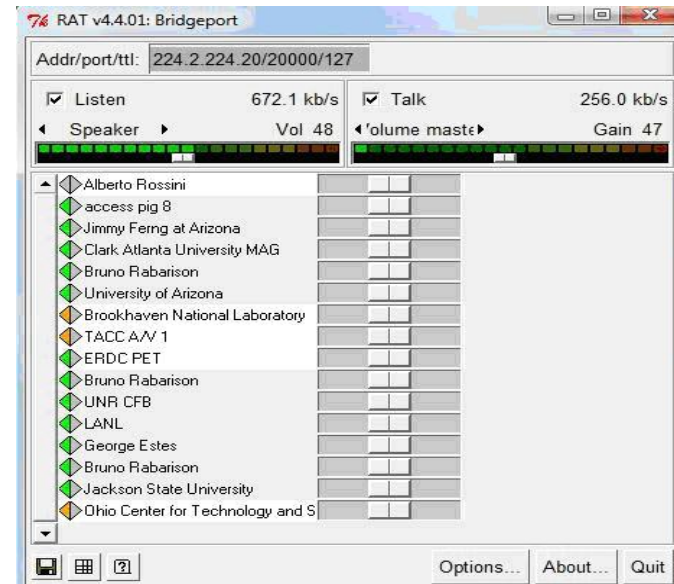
RAT v4.4.01: Bridgeport

Addr/port/ttl: 224.2.224.20/20000/127

Listen 672.1 kb/s
Talk 256.0 kb/s
Speaker Vol 48
'olume maste Gain 47

Alberto Rossini
access pig 8
Jimmy Ferng at Arizona
Clark Atlanta University MAG
Bruno Rabarison
University of Arizona
Brookhaven National Laboratory
TACC A/V 1
ERDC PET
Bruno Rabarison
UNR CFB
LANL
George Estes
Bruno Rabarison
Jackson State University
Ohio Center for Technology and S

Options... About... Quit